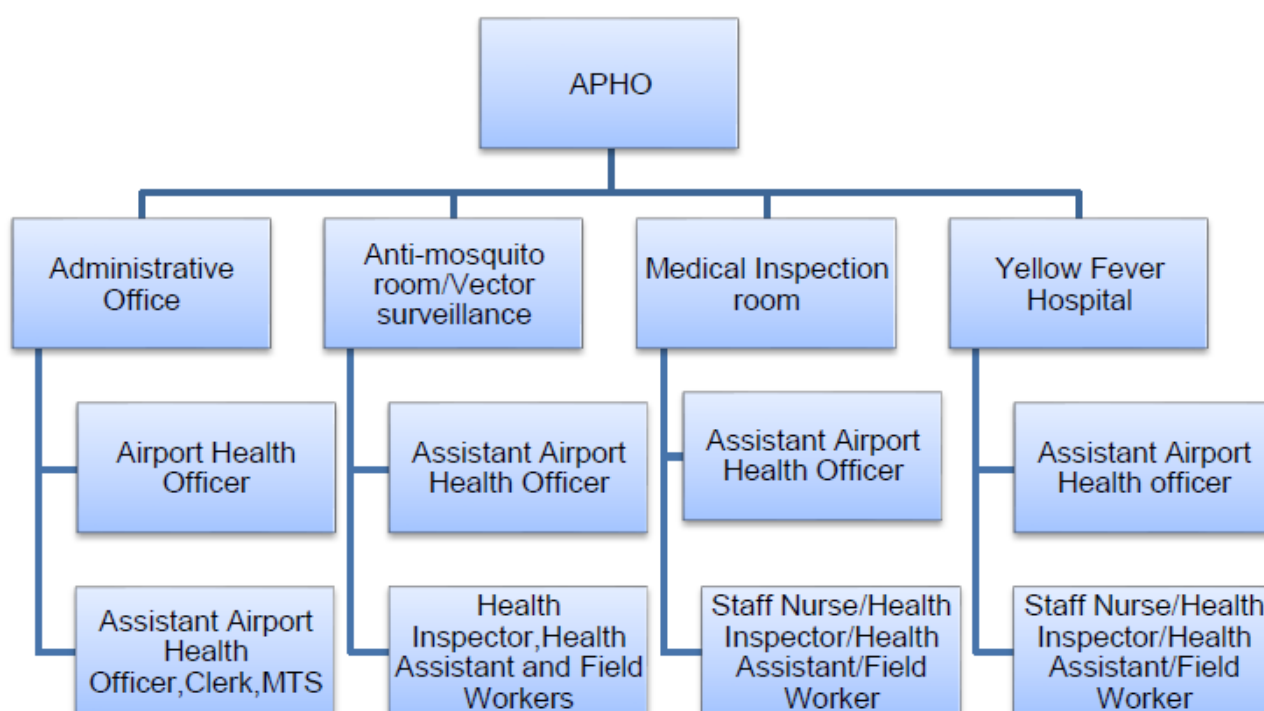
APHO

Administrative Office

Airport Health Officer

Assistant Airport Health Officer,Clerk,MTS

Anti-mosquito room/Vector surveillance

Assistant Airport Health Officer

Health Inspector,Health Assistant and Field Workers

Medical Inspection room

Assistant Airport Health Officer

Staff Nurse/Health Inspector/Health Assistant/Field Worker

Yellow Fever Hospital

Assistant Airport Health officer

Staff Nurse/Health Inspector/Health Assistant/Field Worker